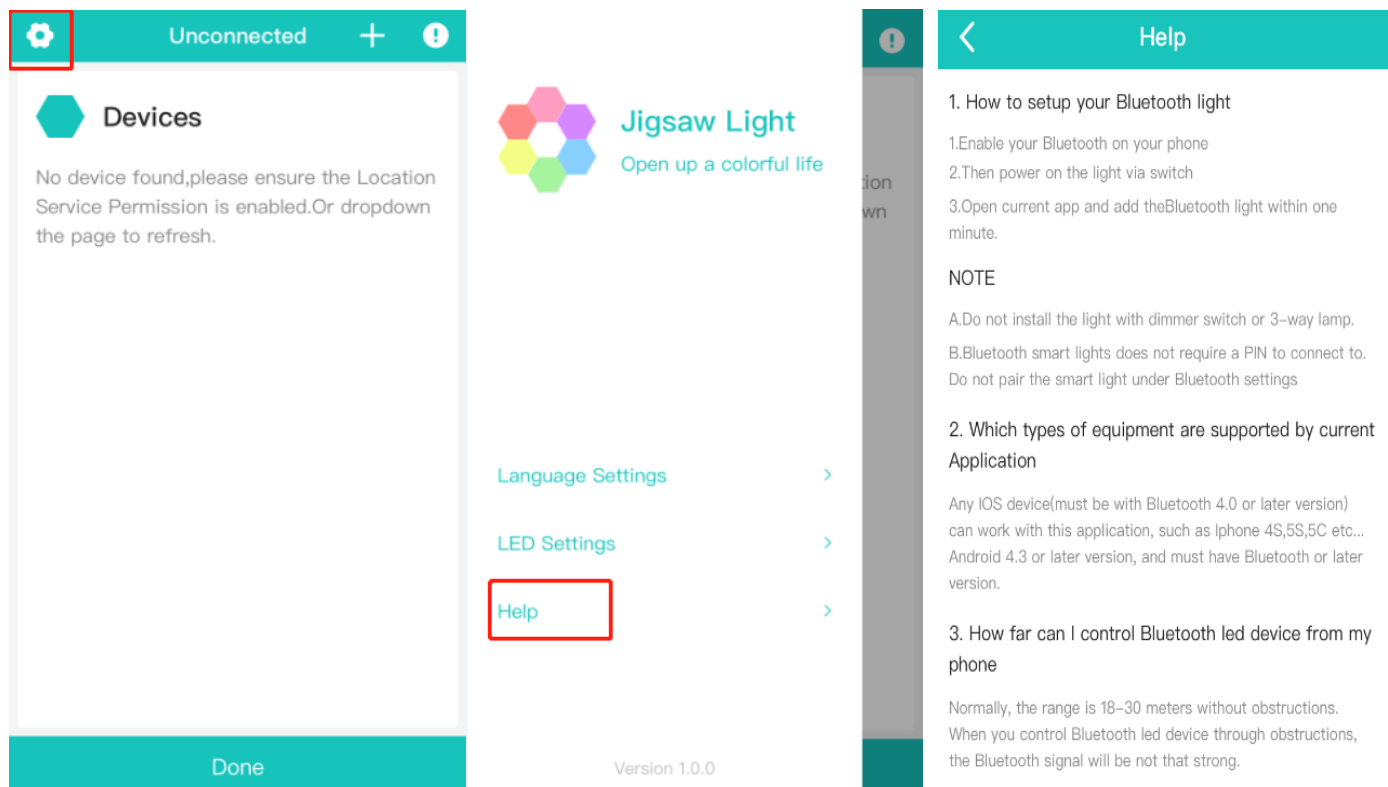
Unconnected

Devices

No device found,please ensure the Location Service Permission is enabled.Or dropdown the page to refresh.

Done

Jigsaw Light
Open up a colorful life

Language Settings >

LED Settings >

Help >

Version 1.0.0

tion
wn

Help

1. How to setup your Bluetooth light

1.Enable your Bluetooth on your phone

2.Then power on the light via switch

3.Open current app and add theBluetooth light within one minute.

NOTE

A.Do not install the light with dimmer switch or 3-way lamp.

B.Bluetooth smart lights does not require a PIN to connect to. Do not pair the smart light under Bluetooth settings

2. Which types of equipment are supported by current Application

Any IOS device(must be with Bluetooth 4.0 or later version) can work with this application, such as Iphone 4S,5S,5C etc... Android 4.3 or later version, and must have Bluetooth or later version.

3. How far can I control Bluetooth led device from my phone

Normally, the range is 18-30 meters without obstructions. When you control Bluetooth led device through obstructions, the Bluetooth signal will be not that strong.